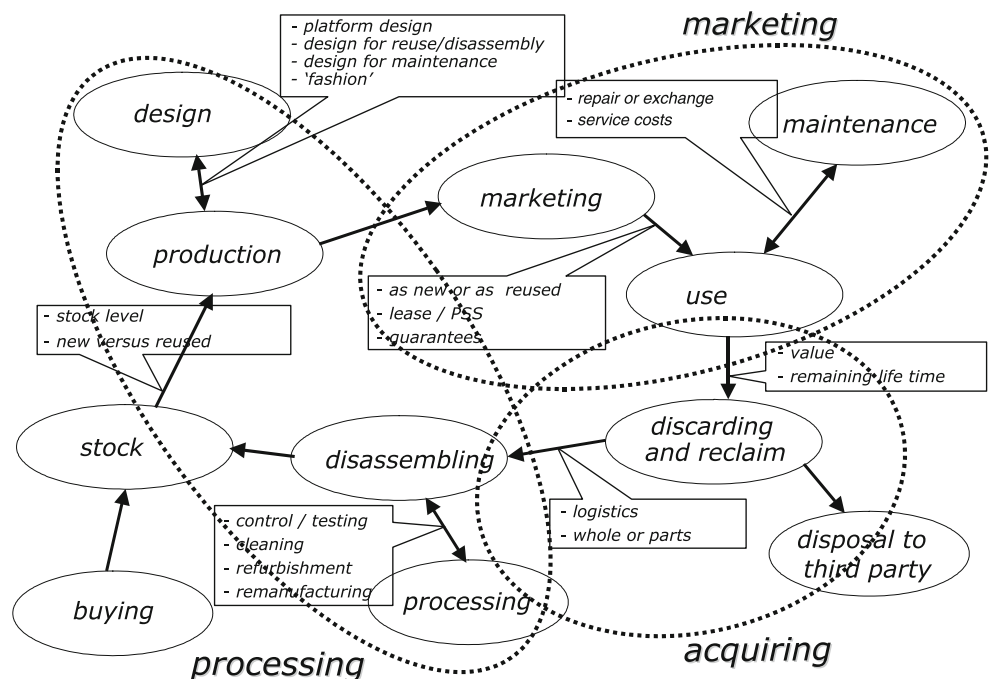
marketing

- platform design
- design for reuse/disassembly
- design for maintenance
- 'fashion'

design

- repair or exchange
- service costs

maintenance

marketing

production

use

- as new or as reused
- lease / PSS
- guarantees

- stock level
- new versus reused

- value
- remaining life time

discarding and reclaim

stock

disassembling

- logistics
- whole or parts

- control / testing
- cleaning
- refurbishment
- remanufacturing

disposal to third party

buying

processing

processing

acquiring